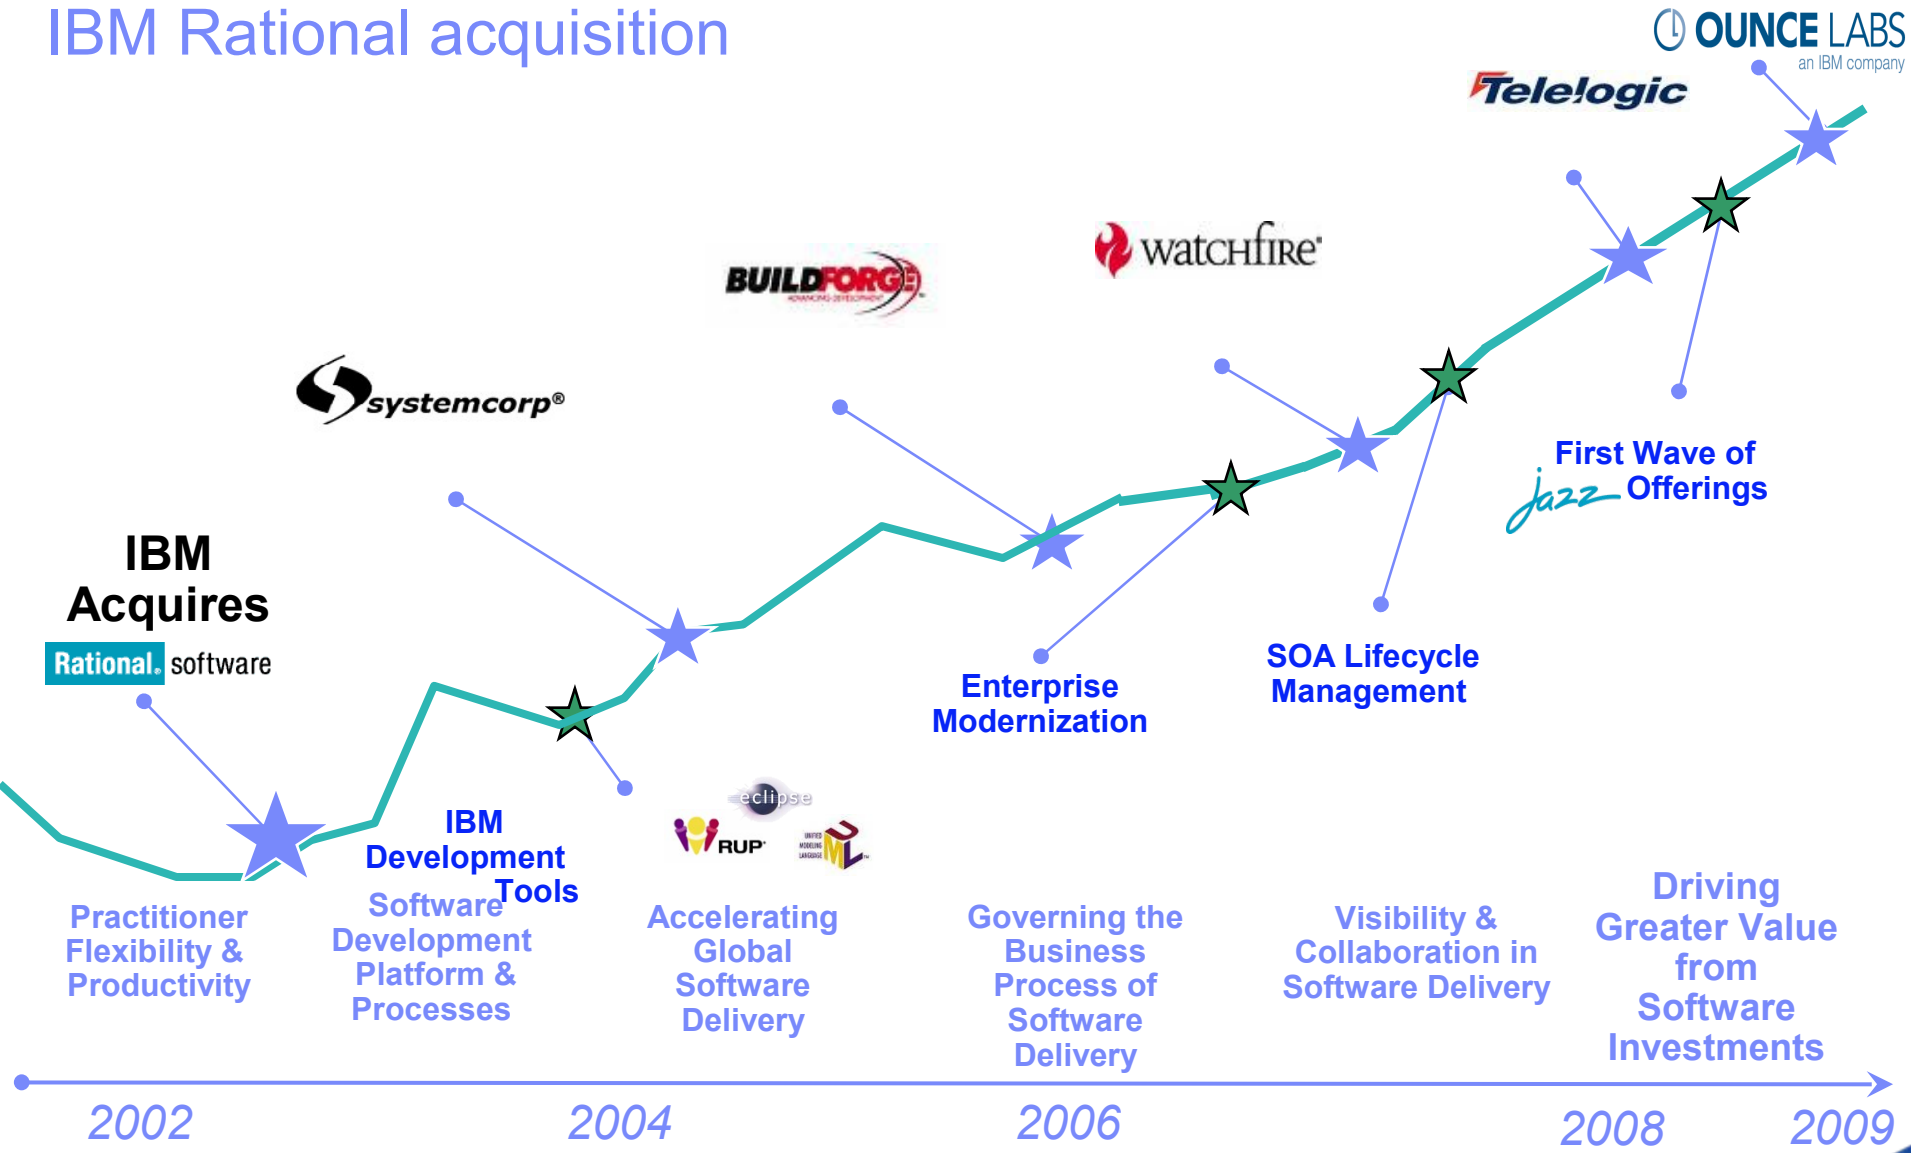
IBM Rational acquisition

OUNCE LABS
an IBM company

Telelogic

watchfire

BUILDFORGE

systemcorp®

IBM Acquires
Rational. software

First Wave of
jazz Offerings

SOA Lifecycle Management

Enterprise Modernization

IBM Development Tools

eclipse
RUP
UML

Practitioner Flexibility & Productivity

Software Development Platform & Processes

Accelerating Global Software Delivery

Governing the Business Process of Software Delivery

Visibility & Collaboration in Software Delivery

Driving Greater Value from Software Investments

2002
2004
2006
2008
2009